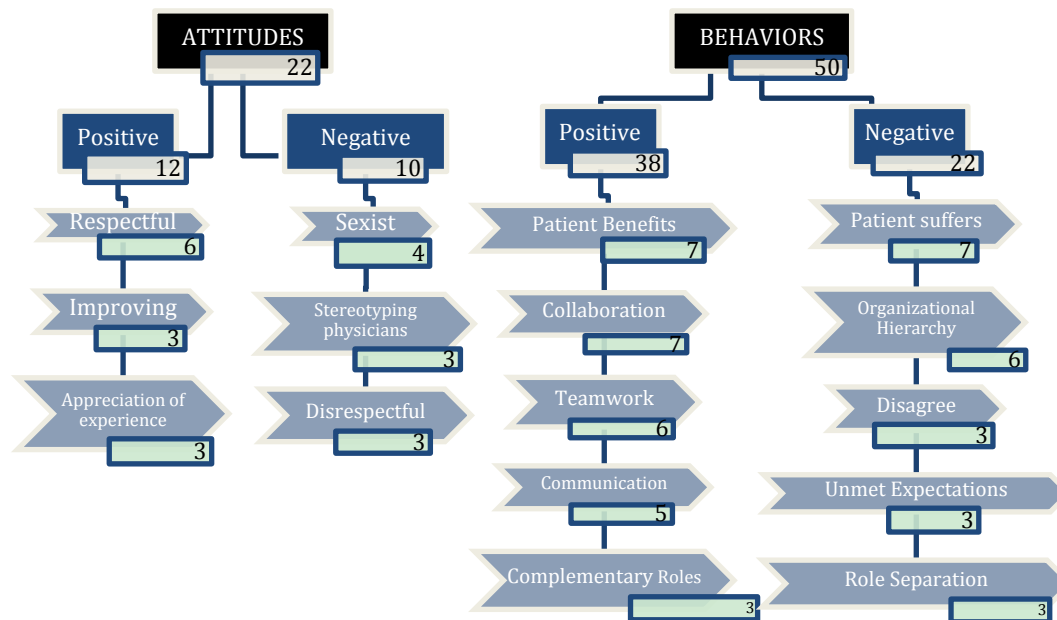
ATTITUDES
22

Positive
12

Respectful
6

Improving
3

Appreciation of experience
3

Negative
10

Sexist
4

Stereotyping physicians
3

Disrespectful
3

BEHAVIORS
50

Positive
38

Patient Benefits
7

Collaboration
7

Teamwork
6

Communication
5

Complementary Roles
3

Negative
22

Patient suffers
7

Organizational Hierarchy
6

Disagree
3

Unmet Expectations
3

Role Separation
3